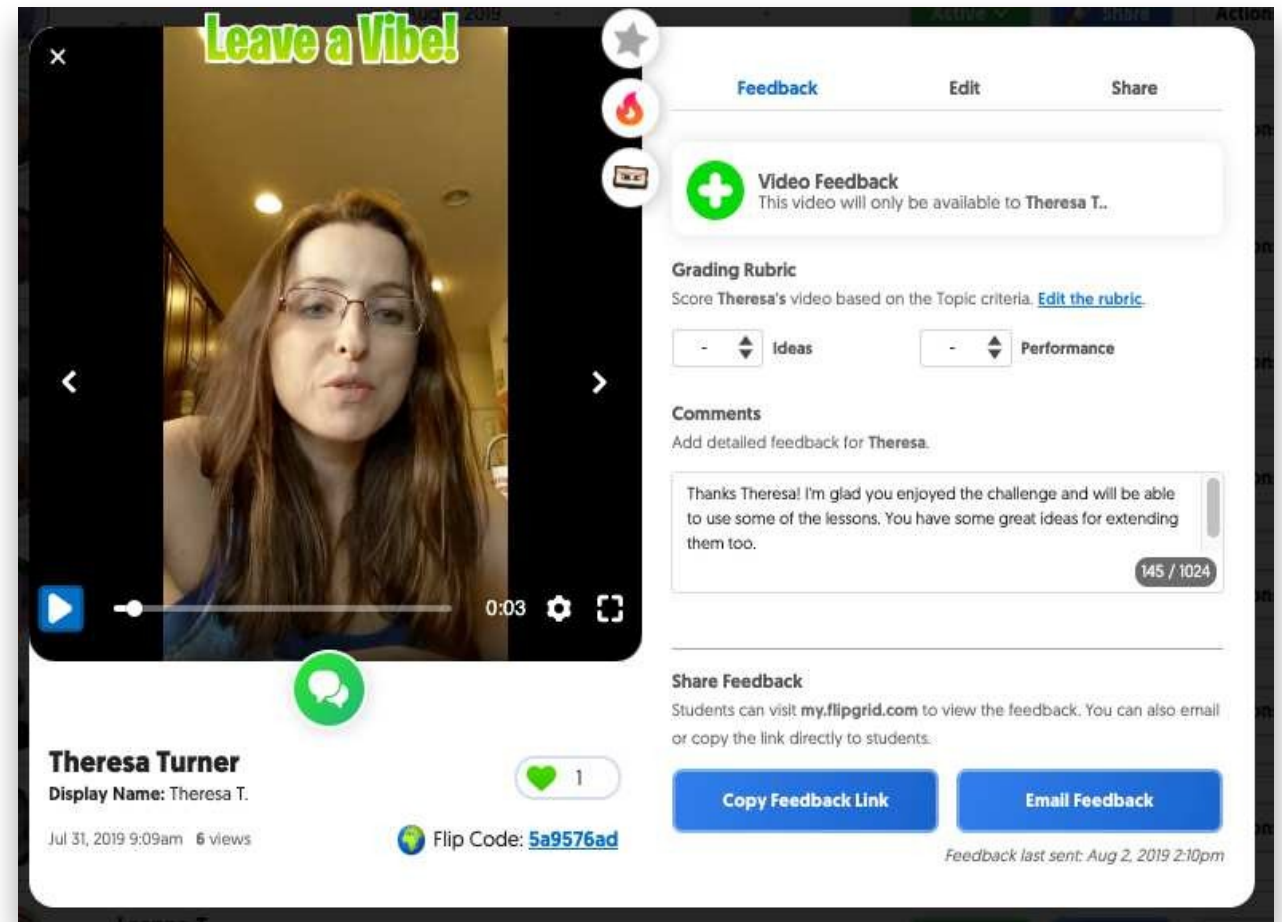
×

Leave a Vibe!

0:03

Theresa Turner
Display Name: Theresa T.

Jul 31, 2019 9:09am 6 views

1

Flip Code: 5a9576ad

Feedback Edit Share

Video Feedback
This video will only be available to Theresa T..

Grading Rubric
Score Theresa's video based on the Topic criteria. Edit the rubric.

- Ideas - Performance

Comments
Add detailed feedback for Theresa.

Thanks Theresa! I'm glad you enjoyed the challenge and will be able to use some of the lessons. You have some great ideas for extending them too.

145 / 1024

Share Feedback
Students can visit my.flipgrid.com to view the feedback. You can also email or copy the link directly to students.

Copy Feedback Link Email Feedback

Feedback last sent: Aug 2, 2019 2:10pm